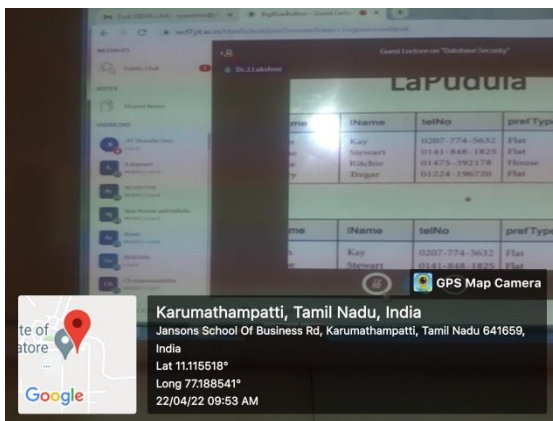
Guest Lecture on "Database Security"

Dr.J.Lakshmi

MESSAGES

Public Chat

NOTES

Shared Notes

USERS

LaPudula

| name | lName | telNo | prefType |
|---|---|---|---|
| | Kay | 0207-774-5632 | Flat |
| | Stewart | 0141-848-1825 | Flat |
| | Ritchie | 01475-392178 | House |
| | Tregar | 01224-196720 | Flat |

| name | lName | telNo | prefType |
|---|---|---|---|
| | Kay | 0207-774-5632 | Flat |
| | Stewart | 0141-848-1825 | Flat |

GPS Map Camera

Karumathampatti, Tamil Nadu, India
Jansons School Of Business Rd, Karumathampatti, Tamil Nadu 641659, India
Lat 11.115518°
Long 77.188541°
22/04/22 09:53 AM

te of
atore

Google